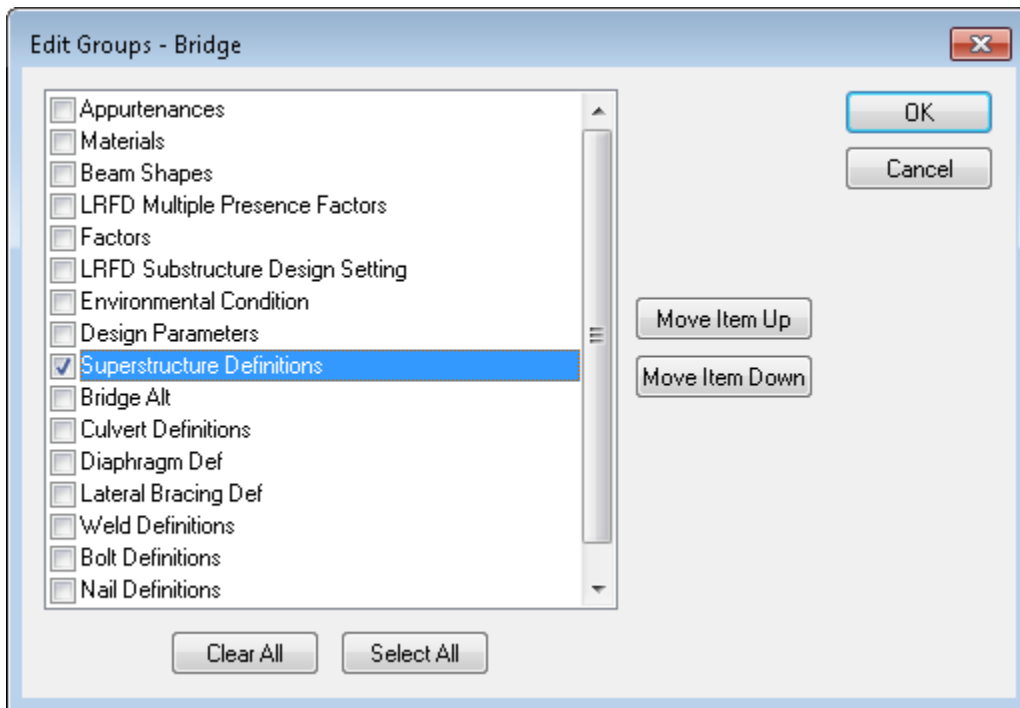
Edit Groups - Bridge

Appurtenances
Materials
Beam Shapes
LRFD Multiple Presence Factors
Factors
LRFD Substructure Design Setting
Environmental Condition
Design Parameters
Superstructure Definitions
Bridge Alt
Culvert Definitions
Diaphragm Def
Lateral Bracing Def
Weld Definitions
Bolt Definitions
Nail Definitions

OK
Cancel
Move Item Up
Move Item Down
Clear All
Select All